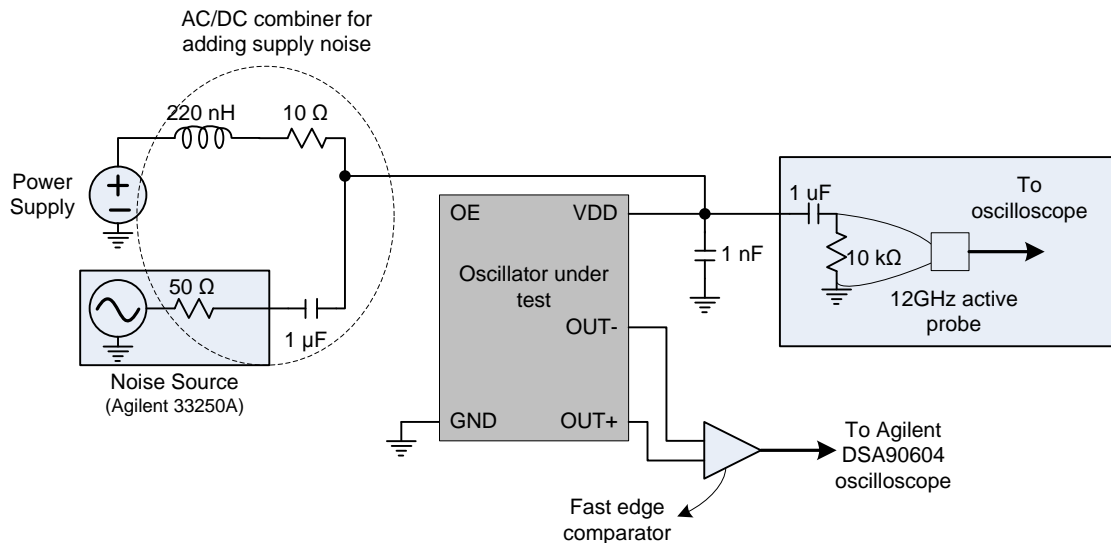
AC/DC combiner for adding supply noise

220 nH

10 Ω

Power Supply

50 Ω

1 µF

Noise Source
(Agilent 33250A)

OE

VDD

Oscillator under test

OUT-

GND

OUT+

1 nF

1 uF

10 kΩ

To oscilloscope

12GHz active probe

To Agilent DSA90604 oscilloscope

Fast edge comparator